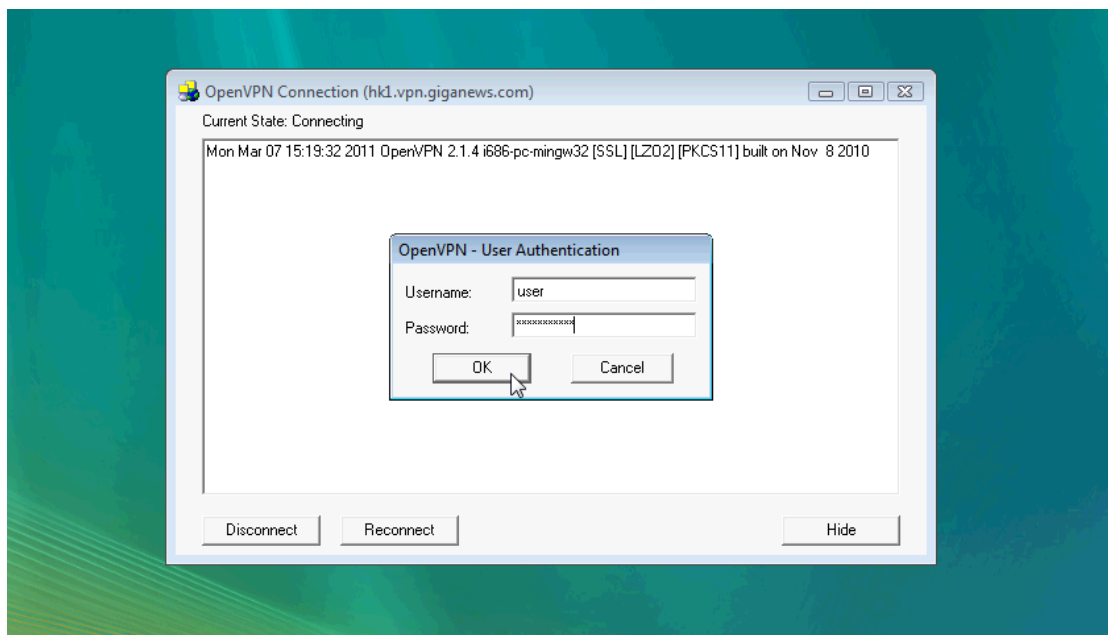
OpenVPN Connection (hk1.vpn.giganews.com)

Current State: Connecting

Mon Mar 07 15:19:32 2011 OpenVPN 2.1.4 i686-pc-mingw32 [SSL] [LZO2] [PKCS11] built on Nov 8 2010

OpenVPN - User Authentication

Username: user

Password: ***********

OK

Cancel

Disconnect

Reconnect

Hide